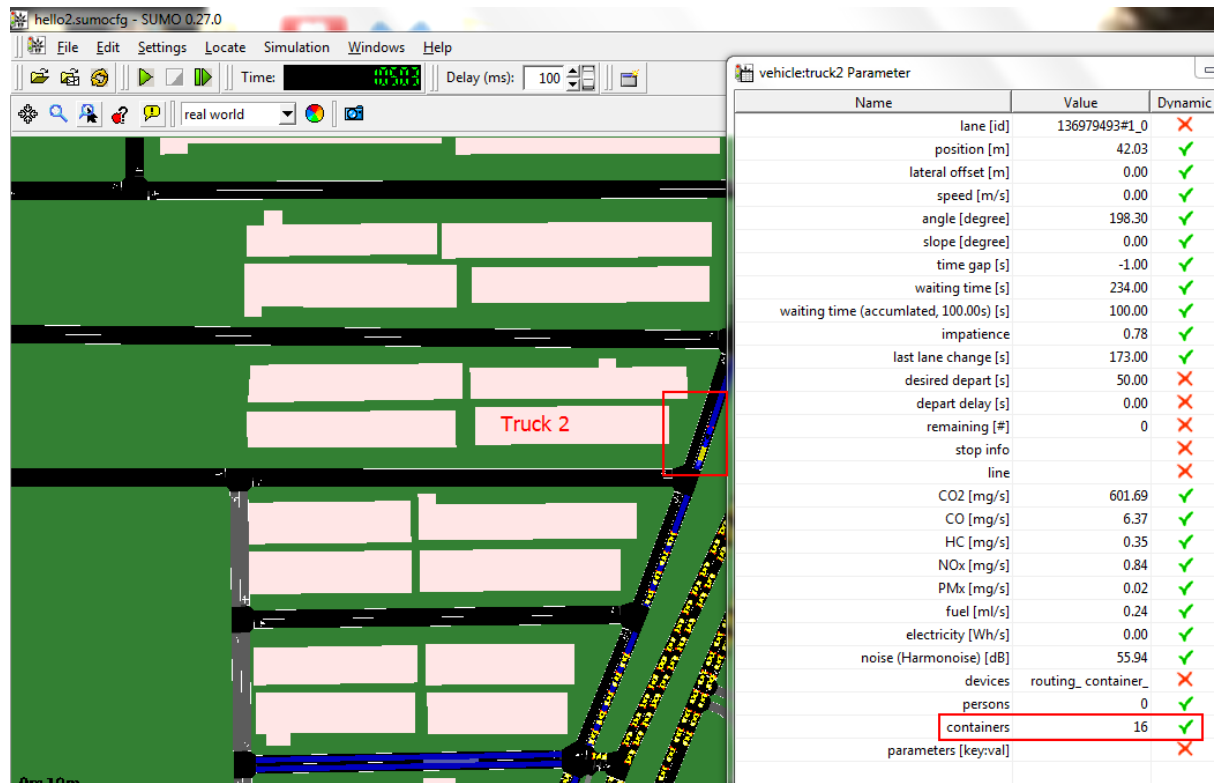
hello2.sumocfg - SUMO 0.27.0

File Edit Settings Locate Simulation Windows Help

Time: 0:0:3 Delay (ms): 100

real world

Truck 2

vehicle:truck2 Parameter

| Name | Value | Dynamic |
|---|---|---|
| lane [id] | 136979493#1_0 | ✗ |
| position [m] | 42.03 | ✓ |
| lateral offset [m] | 0.00 | ✓ |
| speed [m/s] | 0.00 | ✓ |
| angle [degree] | 198.30 | ✓ |
| slope [degree] | 0.00 | ✓ |
| time gap [s] | -1.00 | ✓ |
| waiting time [s] | 234.00 | ✓ |
| waiting time (accumlated, 100.00s) [s] | 100.00 | ✓ |
| impatience | 0.78 | ✓ |
| last lane change [s] | 173.00 | ✓ |
| desired depart [s] | 50.00 | ✗ |
| depart delay [s] | 0.00 | ✗ |
| remaining [#] | 0 | ✗ |
| stop info | | ✗ |
| line | | ✗ |
| CO2 [mg/s] | 601.69 | ✓ |
| CO [mg/s] | 6.37 | ✓ |
| HC [mg/s] | 0.35 | ✓ |
| NOx [mg/s] | 0.84 | ✓ |
| PMx [mg/s] | 0.02 | ✓ |
| fuel [ml/s] | 0.24 | ✓ |
| electricity [Wh/s] | 0.00 | ✓ |
| noise (Harmonoise) [dB] | 55.94 | ✓ |
| devices | routing_ container_ | ✗ |
| persons | 0 | ✓ |
| containers | 16 | ✓ |
| parameters [key:val] | | ✗ |

0m 10m